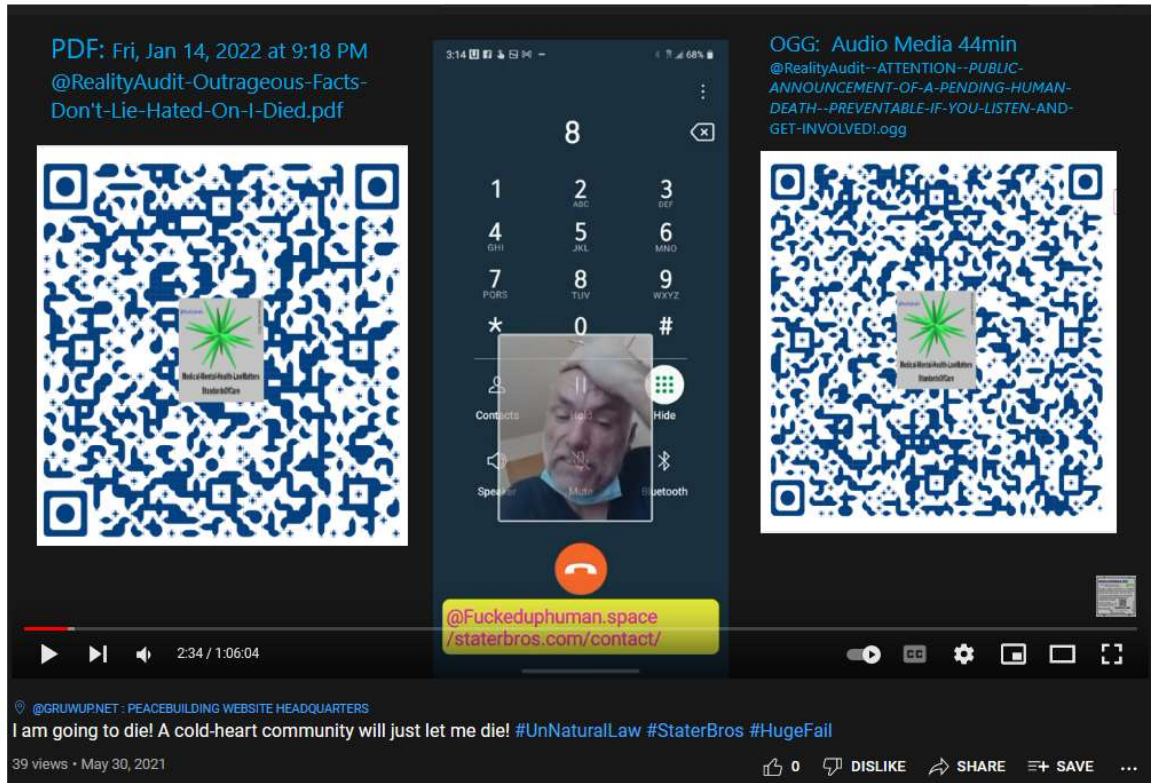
PDF: Fri, Jan 14, 2022 at 9:18 PM
@RealityAudit-Outrageous-Facts-Don't-Lie-Hated-On-I-Died.pdf

Medical-Mental-Health-Law-Matters
Standard-Of-Care

3:14 68%

8

1
2 ABC
3 DEF
4 GHI
5 JKL
6 MNO
7 PQRS
8 TUV
9 WXYZ
*
0
#

Contacts
Hold
Hide
Speaker
Mute
Bluetooth

@Fuckeduphuman.space
/staterbros.com/contact/

OGG: Audio Media 44min
@RealityAudit--ATTENTION--PUBLIC-ANNOUNCEMENT-OF-A-PENDING-HUMAN-DEATH--PREVENTABLE-IF-YOU-LISTEN-AND-GET-INVOLVED!.ogg

Medical-Mental-Health-Law-Matters
Standard-Of-Care

2:34 / 1:06:04

@GRUWUP.NET : PEACEBUILDING WEBSITE HEADQUARTERS
I am going to die! A cold-heart community will just let me die! #UnNaturalLaw #StaterBros #HugeFail
39 views • May 30, 2021
0 DISLIKE SHARE SAVE ...